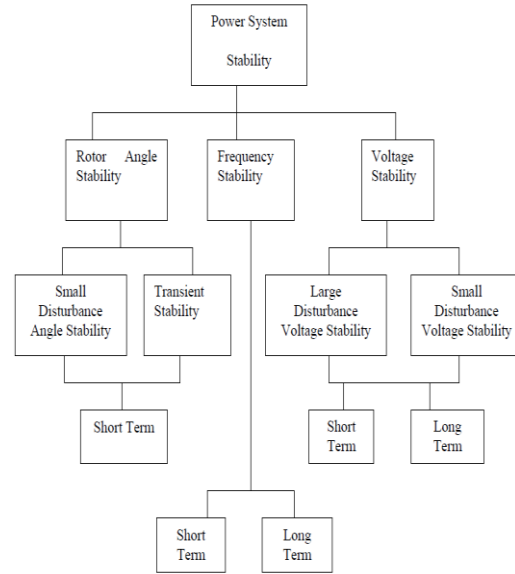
Power System Stability

Rotor Angle Stability

Frequency Stability

Voltage Stability

Small Disturbance Angle Stability

Transient Stability

Short Term

Large Disturbance Voltage Stability

Small Disturbance Voltage Stability

Short Term

Long Term

Short Term

Long Term